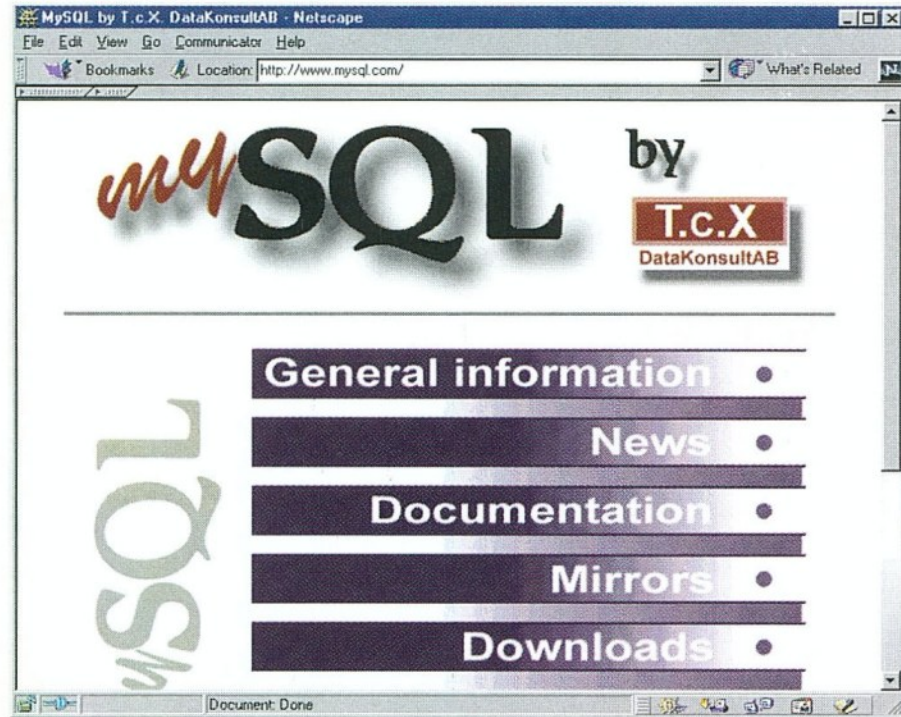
MySQL by T.c.X. DataKonsultAB - Netscape

File Edit View Go Communicator Help

Bookmarks Location: http://www.mysql.com/ What's Related

mySQL by T.c.X DataKonsultAB

General information

News

Documentation

Mirrors

Downloads

mySQL

Document: Done